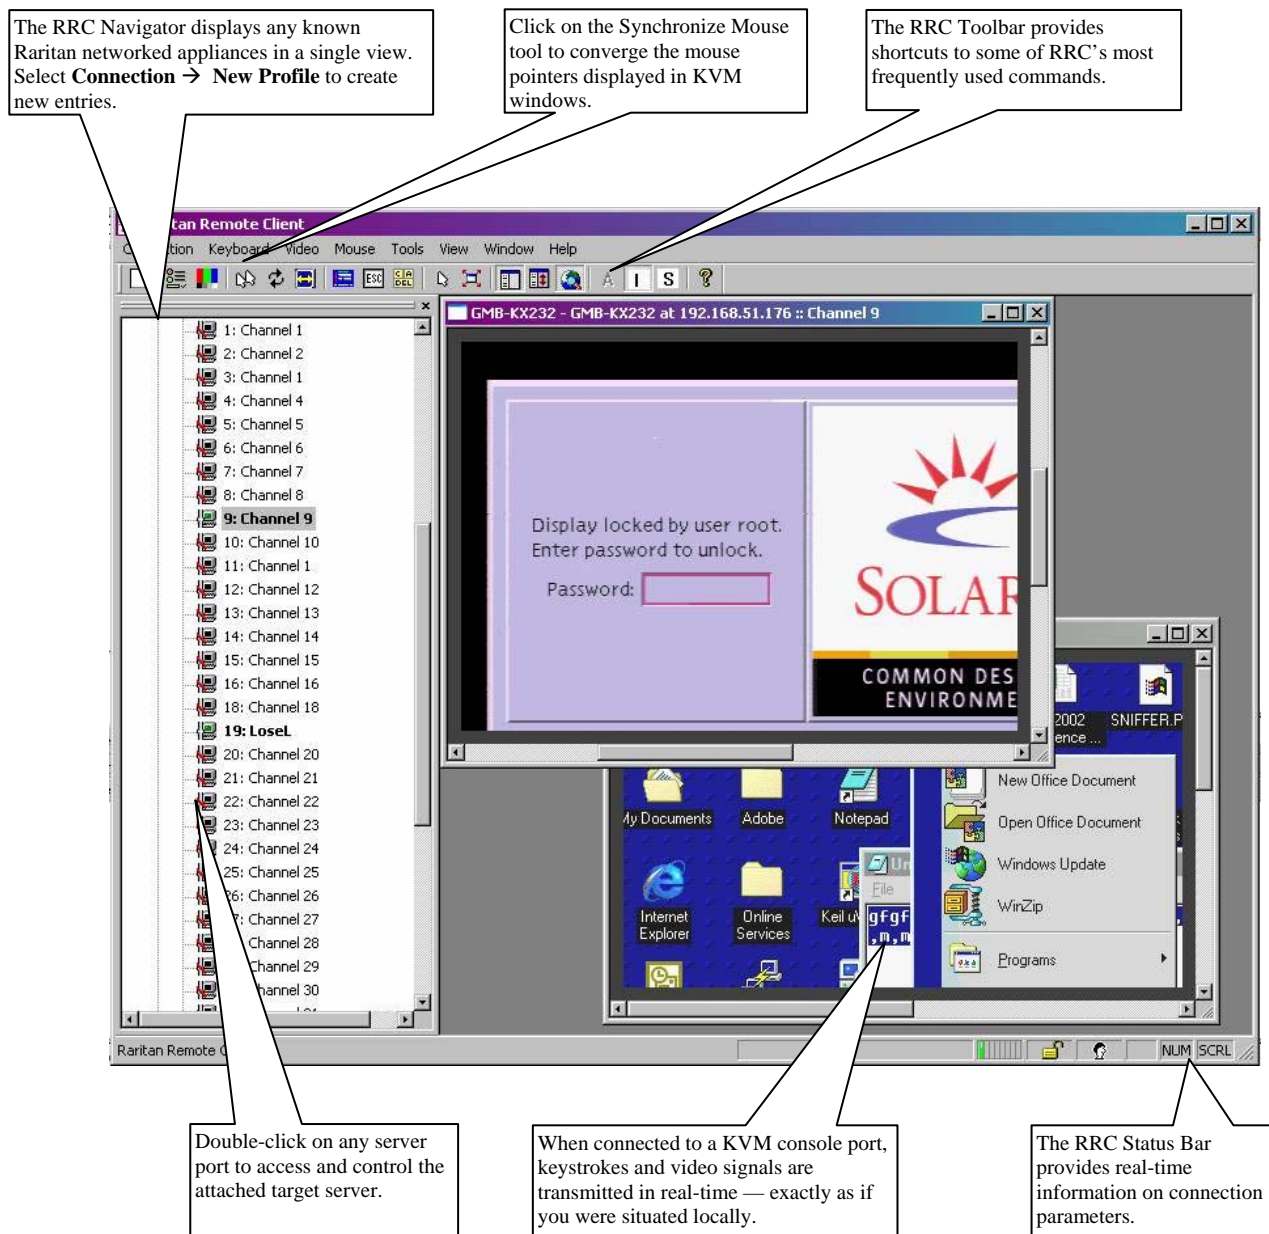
The RRC Navigator displays any known Raritan networked appliances in a single view. Select **Connection → New Profile** to create new entries.

Click on the Synchronize Mouse tool to converge the mouse pointers displayed in KVM windows.

The RRC Toolbar provides shortcuts to some of RRC's most frequently used commands.

tan Remote Client

tion Keyboard Video Mouse Tools View Window Help

1: Channel 1
2: Channel 2
3: Channel 1
4: Channel 4
5: Channel 5
6: Channel 6
7: Channel 7
8: Channel 8
9: Channel 9
10: Channel 10
11: Channel 1
12: Channel 12
13: Channel 13
14: Channel 14
15: Channel 15
16: Channel 16
18: Channel 18
19: LoseL
20: Channel 20
21: Channel 21
22: Channel 22
23: Channel 23
24: Channel 24
25: Channel 25
6: Channel 26
7: Channel 27
Channel 28
Channel 29
hannel 30

GMB-KX232 - GMB-KX232 at 192.168.51.176 :: Channel 9

Display locked by user root.
Enter password to unlock.

Password:

SOLAR

COMMON DES
ENVIRONME

2002
ence ...
SNIFFER.P

New Office Document
Open Office Document
Windows Update
WinZip
Programs

ly Documents
Adobe
Notepad
Internet Explorer
Online Services
Keil u
File
gfgf
,m,m

Raritan Remote C

NUM SCRL

Double-click on any server port to access and control the attached target server.

When connected to a KVM console port, keystrokes and video signals are transmitted in real-time — exactly as if you were situated locally.

The RRC Status Bar provides real-time information on connection parameters.